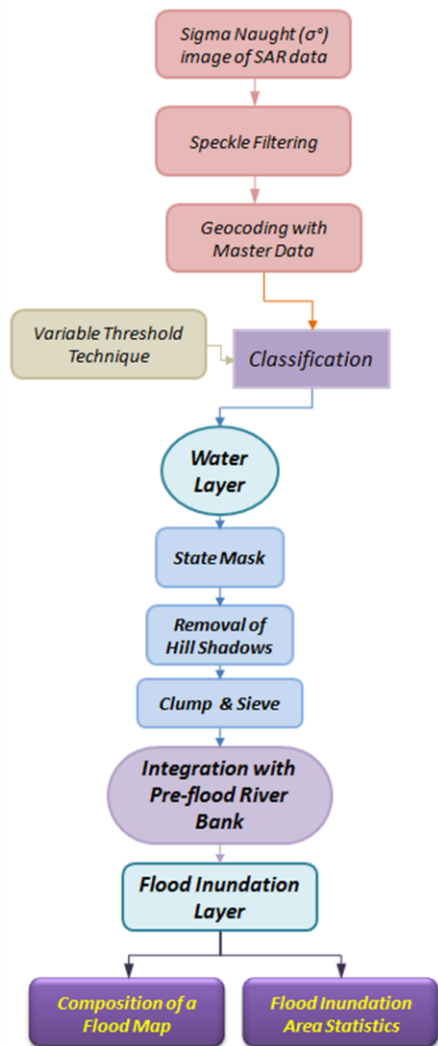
Sigma Naught ($\sigma^o$) image of SAR data

Speckle Filtering

Geocoding with Master Data

Variable Threshold Technique

Classification

Water Layer

State Mask

Removal of Hill Shadows

Clump & Sieve

Integration with Pre-flood River Bank

Flood Inundation Layer

Composition of a Flood Map

Flood Inundation Area Statistics